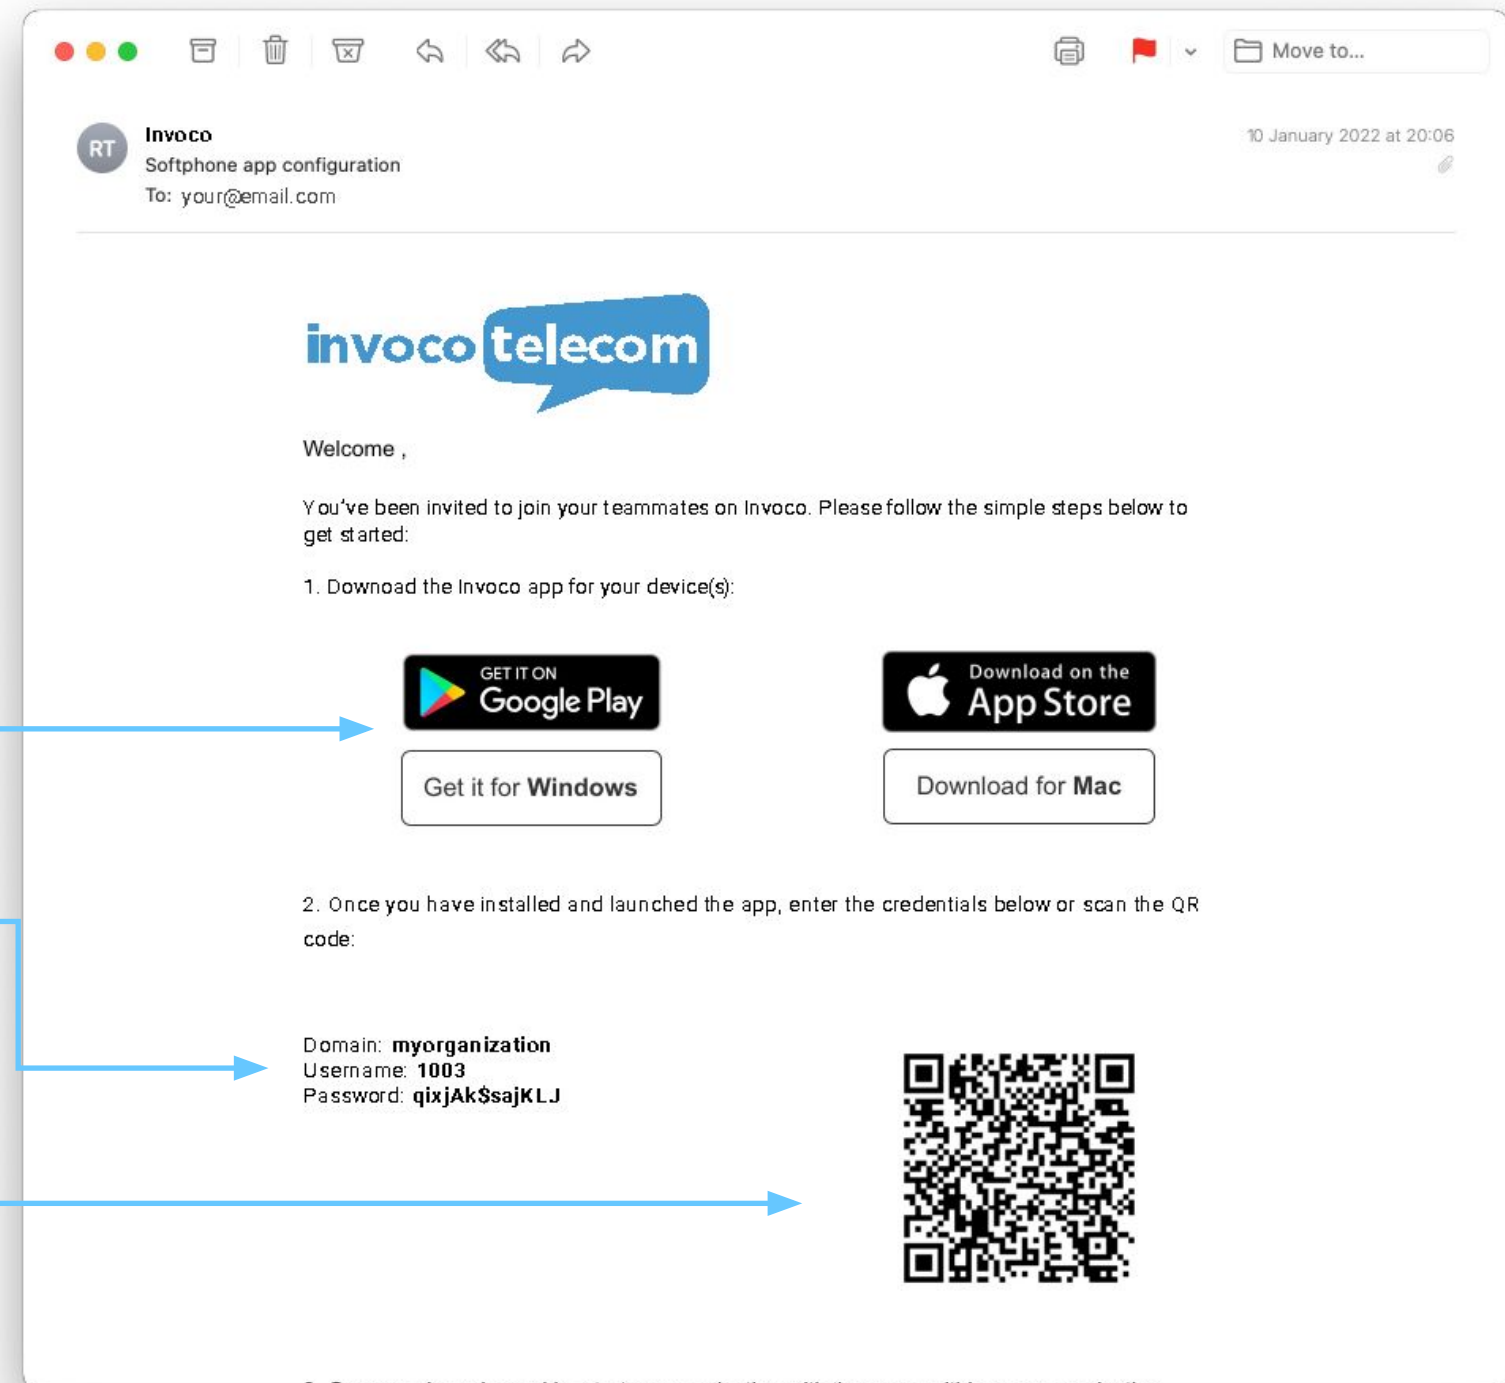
Move to...

RT

Invoco
Softphone app configuration
To: your@email.com

10 January 2022 at 20:06

invoco telecom

Welcome ,

You've been invited to join your teammates on Invoco. Please follow the simple steps below to get started:

1. Download the Invoco app for your device(s):

GET IT ON Google Play

Download on the App Store

Get it for Windows

Download for Mac

2. Once you have installed and launched the app, enter the credentials below or scan the QR code:

Domain: myorganization
Username: 1003
Password: qixjAk$sajKLJ

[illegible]